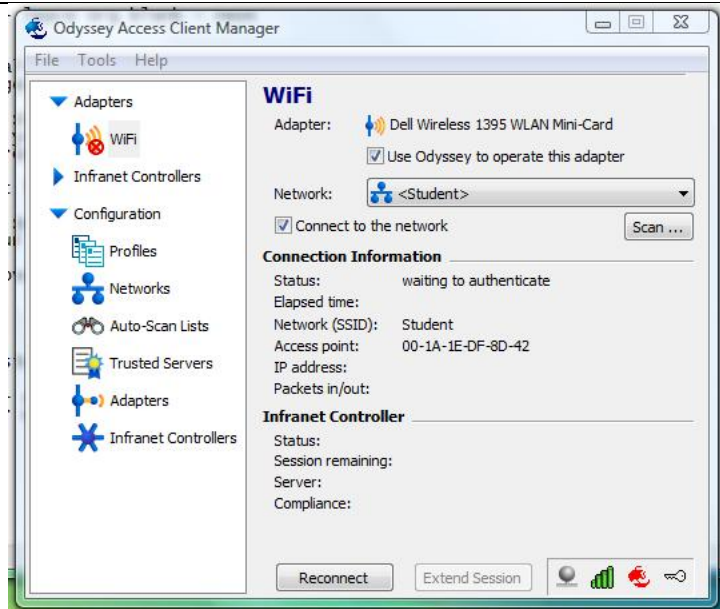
Odyssey Access Client Manager

File Tools Help

Adapters
WiFi
Infranet Controllers
Configuration
Profiles
Networks
Auto-Scan Lists
Trusted Servers
Adapters
Infranet Controllers

WiFi

Adapter: Dell Wireless 1395 WLAN Mini-Card
Use Odyssey to operate this adapter

Network: <Student>
Connect to the network
Scan ...

Connection Information
Status: waiting to authenticate
Elapsed time:
Network (SSID): Student
Access point: 00-1A-1E-DF-8D-42
IP address:
Packets in/out:

Infranet Controller
Status:
Session remaining:
Server:
Compliance:

Reconnect
Extend Session